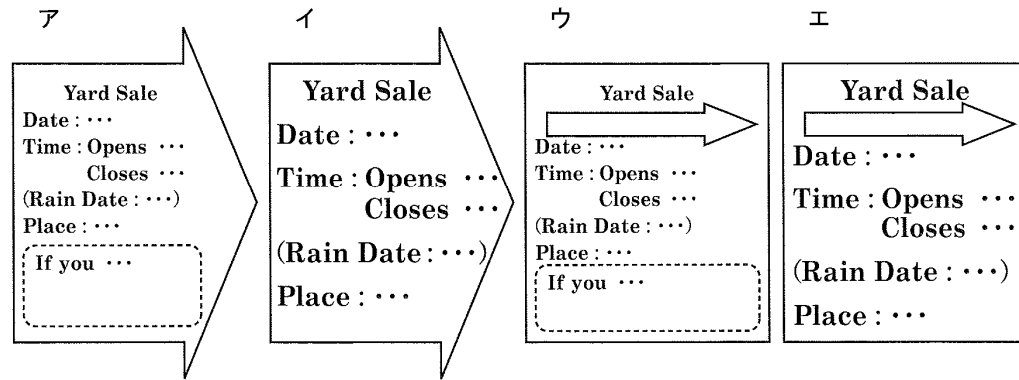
ア

Yard Sale
Date : ···
Time : Opens ···
Closes ···
(Rain Date : ···)
Place : ···
If you ···

イ

Yard Sale
Date : ···
Time : Opens ···
Closes ···
(Rain Date : ···)
Place : ···

ウ

Yard Sale
Date : ···
Time : Opens ···
Closes ···
(Rain Date : ···)
Place : ···
If you ···

エ

Yard Sale
Date : ···
Time : Opens ···
Closes ···
(Rain Date : ···)
Place : ···